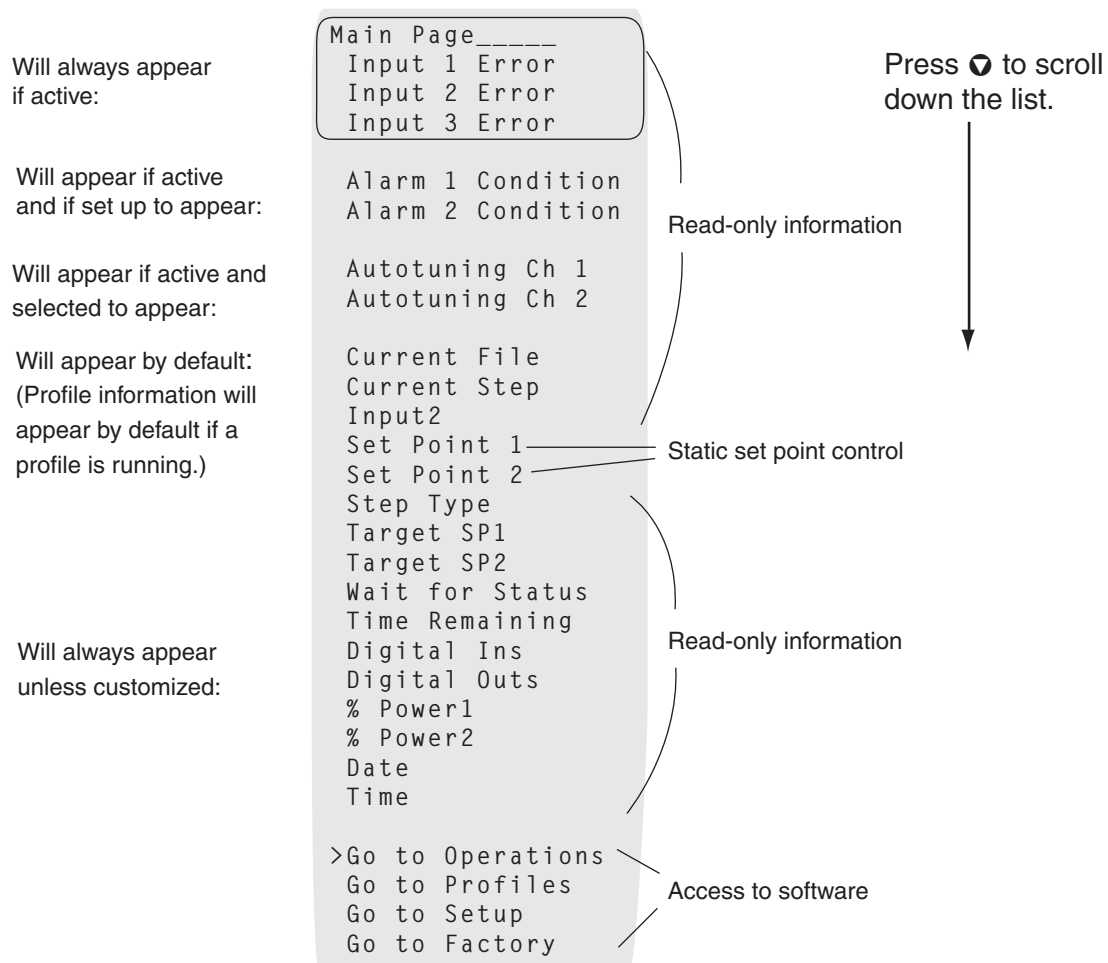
Will always appear if active:

Main Page_____
Input 1 Error
Input 2 Error
Input 3 Error

Press ▽ to scroll down the list.

Will appear if active and if set up to appear:

Alarm 1 Condition
Alarm 2 Condition

Read-only information

Will appear if active and selected to appear:

Autotuning Ch 1
Autotuning Ch 2

Will appear by default: (Profile information will appear by default if a profile is running.)

Current File
Current Step
Input2
Set Point 1
Set Point 2

Static set point control

Step Type
Target SP1
Target SP2
Wait for Status
Time Remaining

Will always appear unless customized:

Digital Ins
Digital Outs
% Power1
% Power2
Date
Time

Read-only information

>Go to Operations
Go to Profiles
Go to Setup
Go to Factory

Access to software